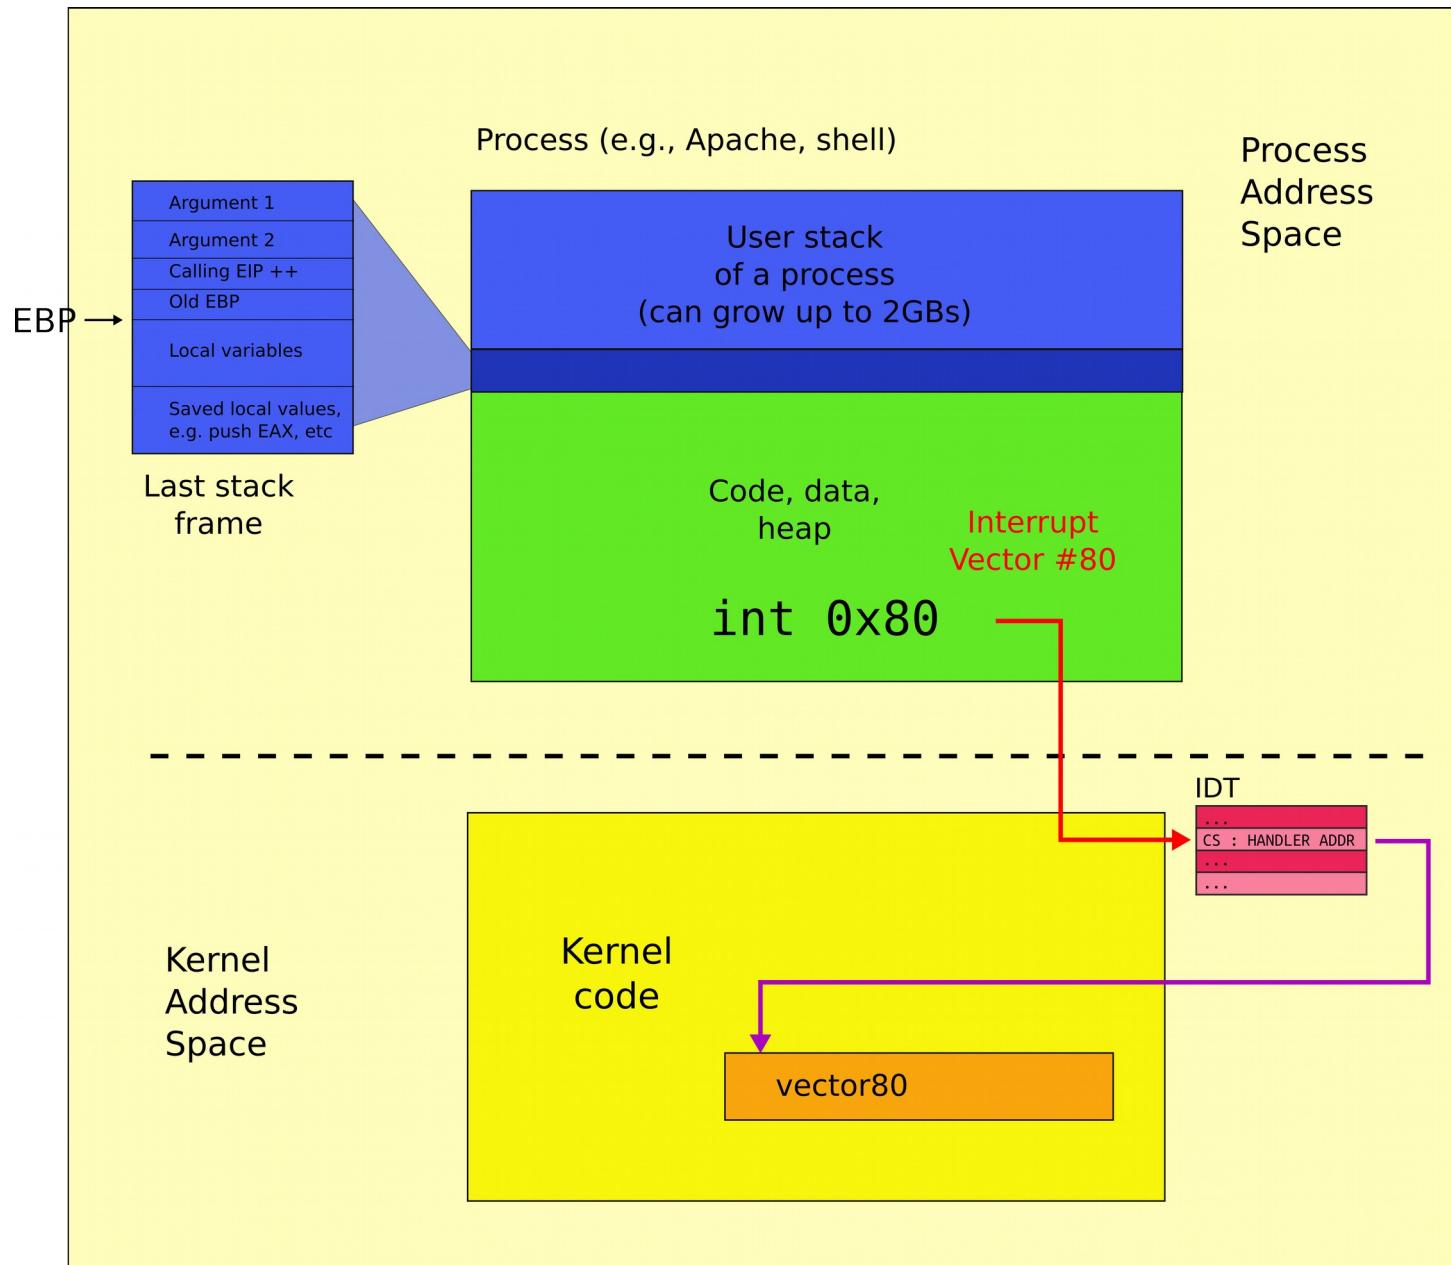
Process (e.g., Apache, shell)

Process Address Space

Argument 1
Argument 2
Calling EIP ++
Old EBP
Local variables
Saved local values, e.g. push EAX, etc

EBP

Last stack frame

User stack of a process (can grow up to 2GBs)

Code, data, heap

Interrupt Vector #80

int 0x80

IDT

...
CS : HANDLER ADDR
...
...

Kernel Address Space

Kernel code

vector80